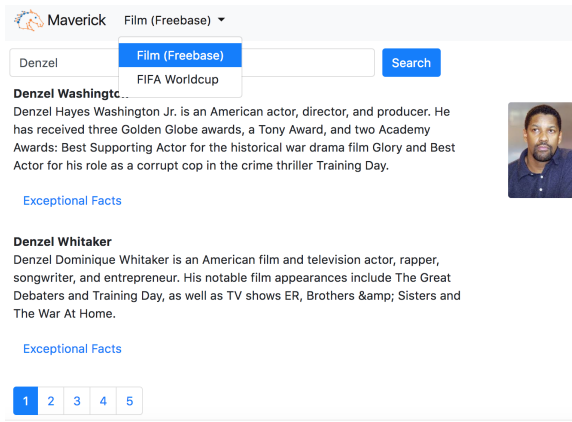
Maverick Film (Freebase)

Film (Freebase)
FIFA Worldcup

Denzel

Search

Denzel Washingto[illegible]
Denzel Hayes Washington Jr. is an American actor, director, and producer. He has received three Golden Globe awards, a Tony Award, and two Academy Awards: Best Supporting Actor for the historical war drama film Glory and Best Actor for his role as a corrupt cop in the crime thriller Training Day.

Exceptional Facts

Denzel Whitaker
Denzel Dominique Whitaker is an American film and television actor, rapper, songwriter, and entrepreneur. His notable film appearances include The Great Debaters and Training Day, as well as TV shows ER, Brothers &amp; Sisters and The War At Home.

Exceptional Facts

1 2 3 4 5